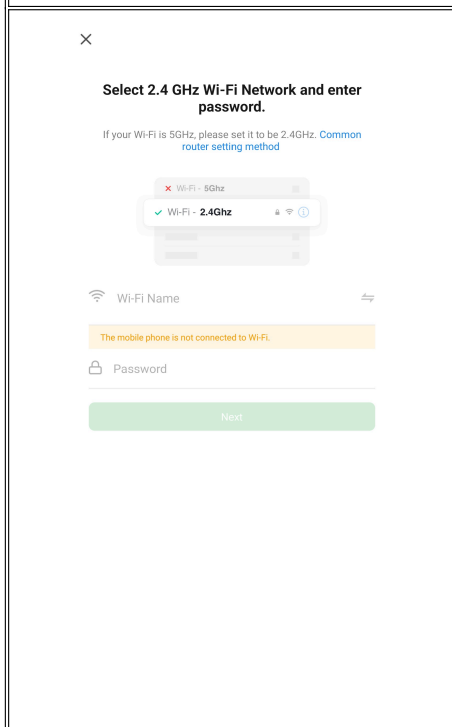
×

Select 2.4 GHz Wi-Fi Network and enter password.

If your Wi-Fi is 5GHz, please set it to be 2.4GHz. Common router setting method

✕ Wi-Fi - 5Ghz

✓ Wi-Fi - 2.4Ghz

Wi-Fi Name

The mobile phone is not connected to Wi-Fi.

Password

Next